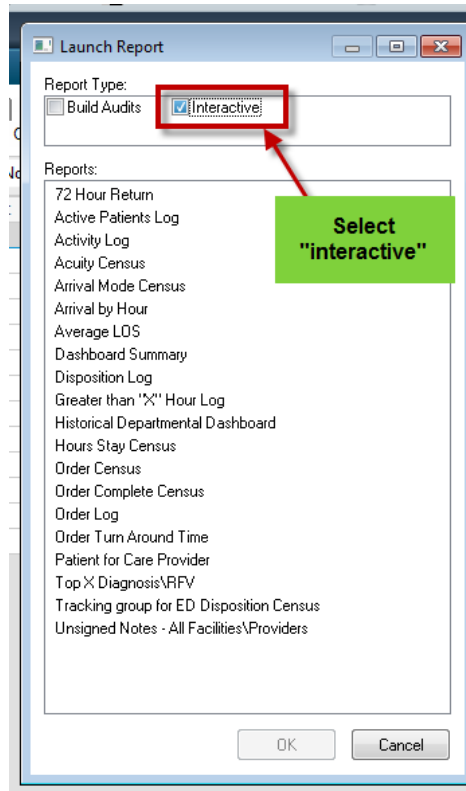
Launch Report

Report Type:
Build Audits
Interactive

Select "interactive"

Reports:
72 Hour Return
Active Patients Log
Activity Log
Acuity Census
Arrival Mode Census
Arrival by Hour
Average LOS
Dashboard Summary
Disposition Log
Greater than "X" Hour Log
Historical Departmental Dashboard
Hours Stay Census
Order Census
Order Complete Census
Order Log
Order Turn Around Time
Patient for Care Provider
Top X Diagnosis\RFV
Tracking group for ED Disposition Census
Unsigned Notes - All Facilities\Providers

OK
Cancel